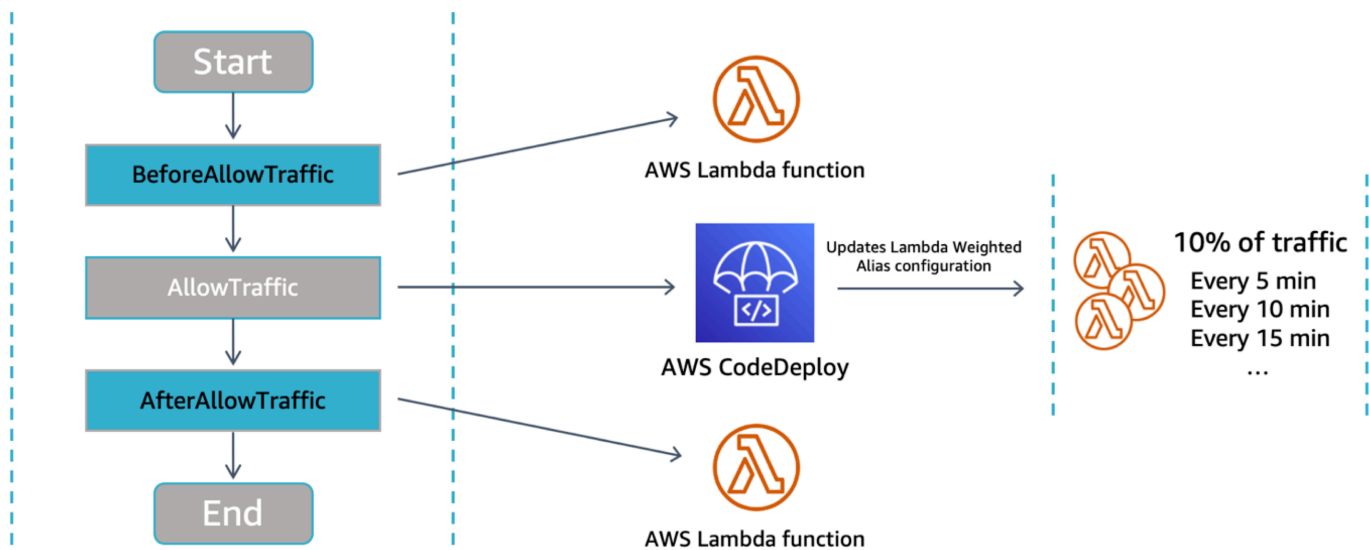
Start

BeforeAllowTraffic

AllowTraffic

AfterAllowTraffic

End

AWS Lambda function

Updates Lambda Weighted Alias configuration

AWS CodeDeploy

AWS Lambda function

10% of traffic
Every 5 min
Every 10 min
Every 15 min
…